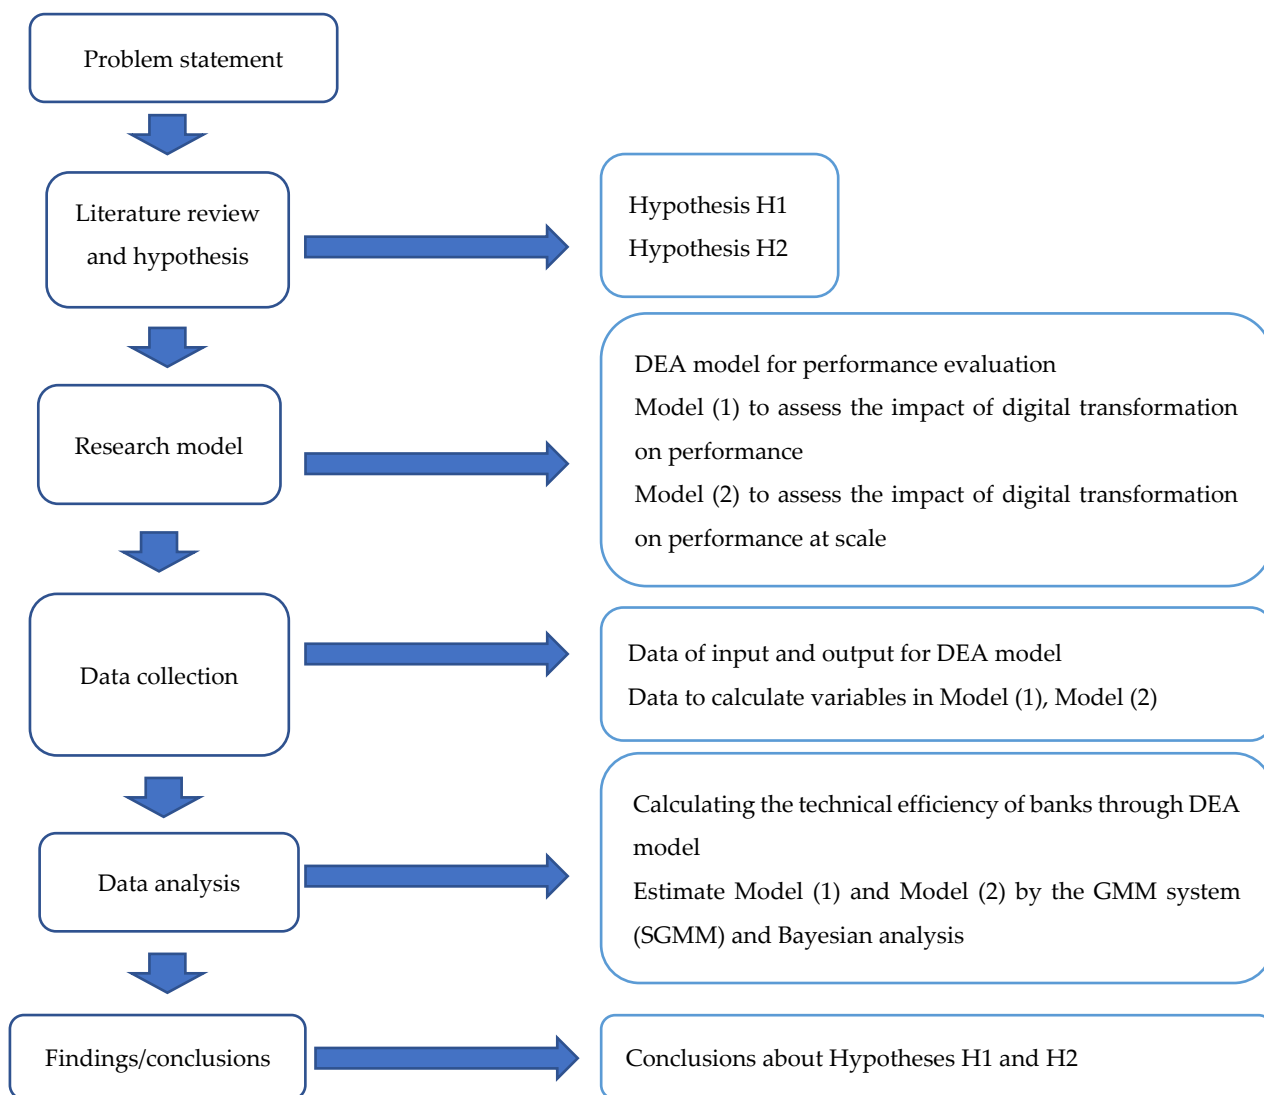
Problem statement

Literature review and hypothesis

Hypothesis H1
Hypothesis H2

Research model

DEA model for performance evaluation
Model (1) to assess the impact of digital transformation on performance
Model (2) to assess the impact of digital transformation on performance at scale

Data collection

Data of input and output for DEA model
Data to calculate variables in Model (1), Model (2)

Data analysis

Calculating the technical efficiency of banks through DEA model
Estimate Model (1) and Model (2) by the GMM system (SGMM) and Bayesian analysis

Findings/conclusions

Conclusions about Hypotheses H1 and H2